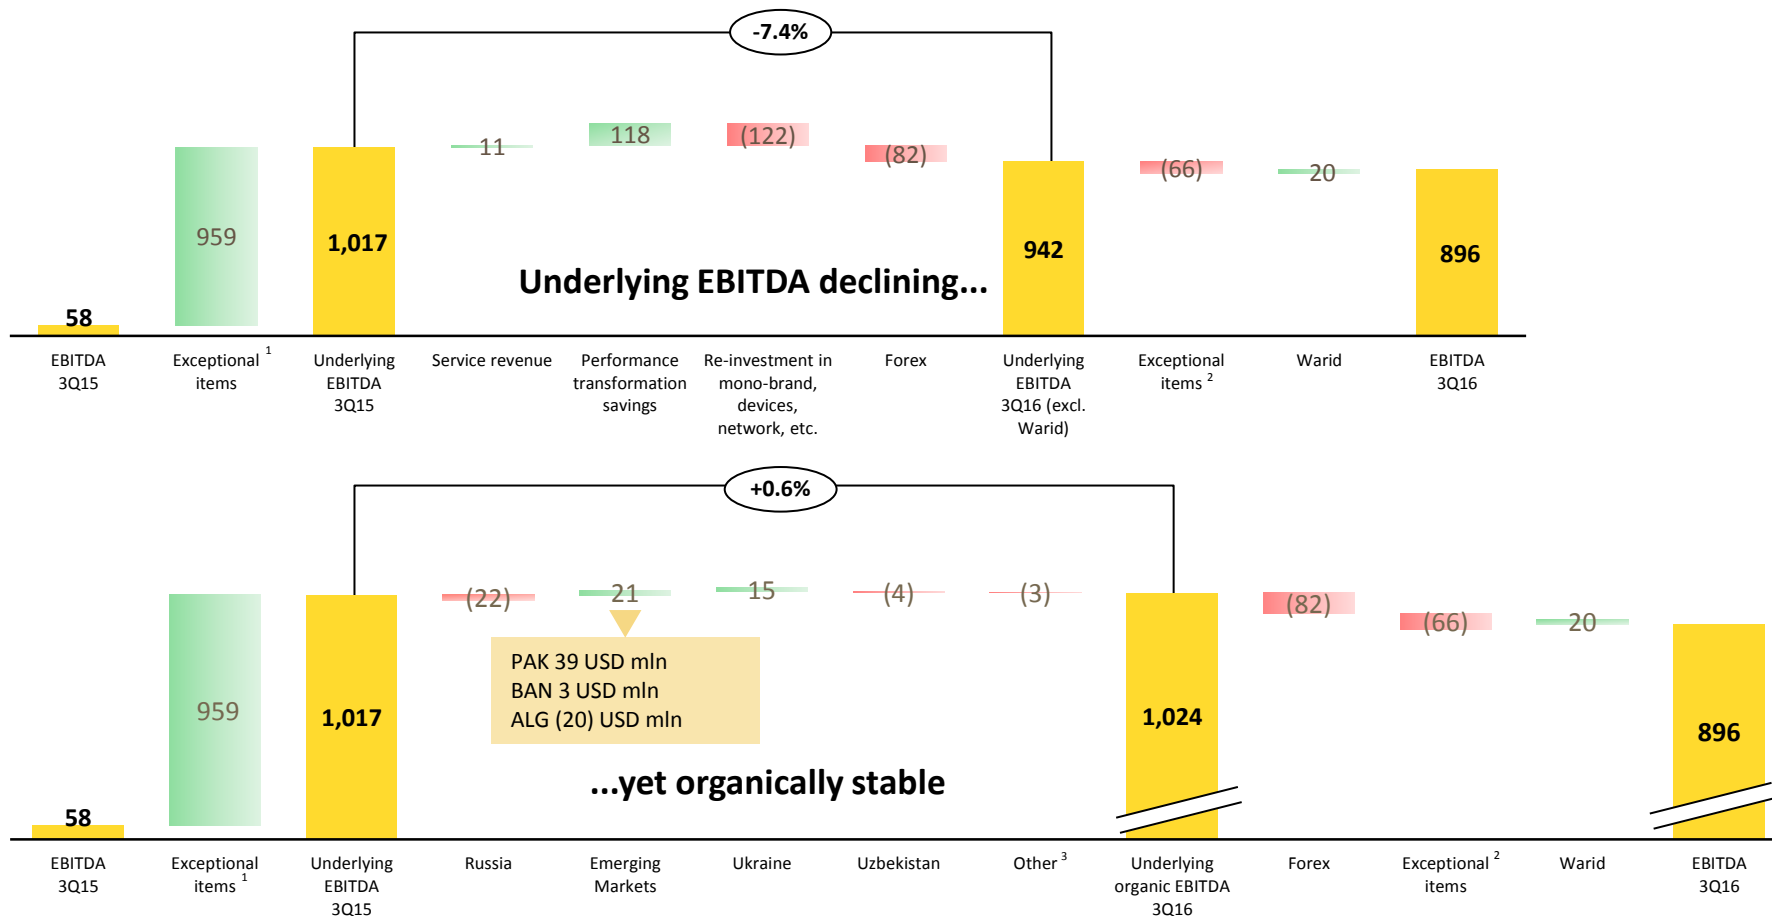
-7.4%

58
959
1,017
11
118
(122)
(82)
942
(66)
20
896

Underlying EBITDA declining…

EBITDA 3Q15
Exceptional items $^1$
Underlying EBITDA 3Q15
Service revenue
Performance transformation savings
Re-investment in mono-brand, devices, network, etc.
Forex
Underlying EBITDA 3Q16 (excl. Warid)
Exceptional items $^2$
Warid
EBITDA 3Q16

+0.6%

58
959
1,017
(22)
21
15
(4)
(3)
1,024
(82)
(66)
20
896

PAK 39 USD mln
BAN 3 USD mln
ALG (20) USD mln

…yet organically stable

EBITDA 3Q15
Exceptional items $^1$
Underlying EBITDA 3Q15
Russia
Emerging Markets
Ukraine
Uzbekistan
Other $^3$
Underlying organic EBITDA 3Q16
Forex
Exceptional items $^2$
Warid
EBITDA 3Q16